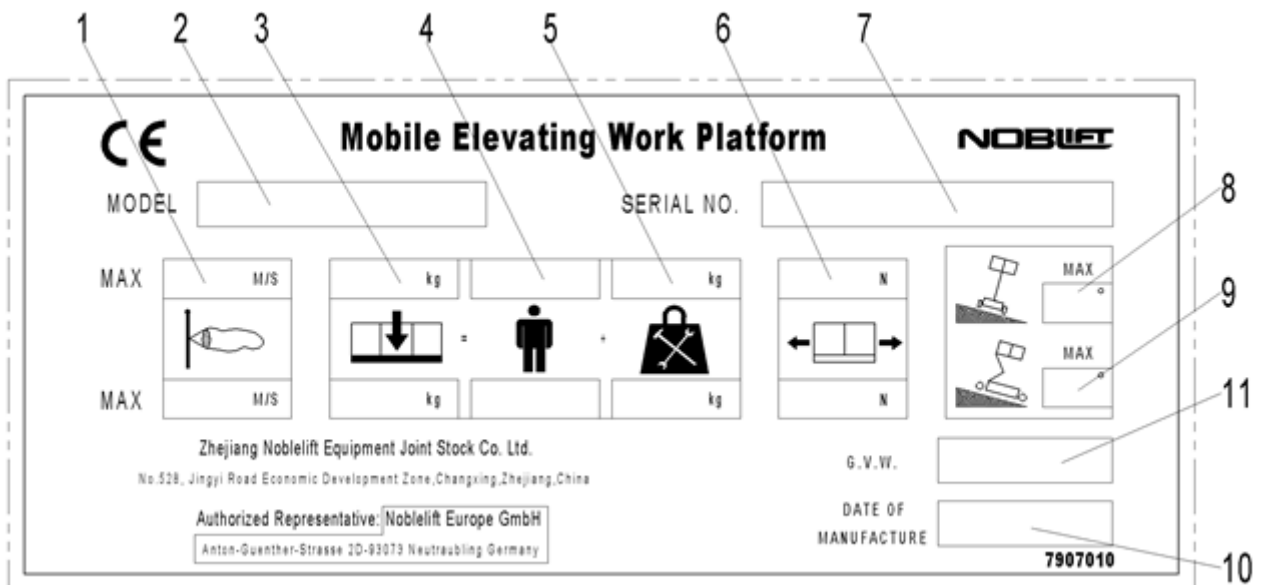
1 2 3 4 5 6 7

CE

Mobile Elevating Work Platform

NOBLIFT

MODEL

SERIAL NO.

8

9

MAX

M/S

kg

kg

N

MAX

°

=

+

MAX

°

MAX

M/S

kg

kg

N

11

Zhejiang Noblelift Equipment Joint Stock Co. Ltd.

No.528, Jingyi Road Economic Development Zone,Changxing,Zhejiang,China

G.V.W.

Authorized Representative: Noblelift Europe GmbH

Anton-Guenther-Strasse 2D-93073 Neutraubling Germany

DATE OF MANUFACTURE

7907010

10